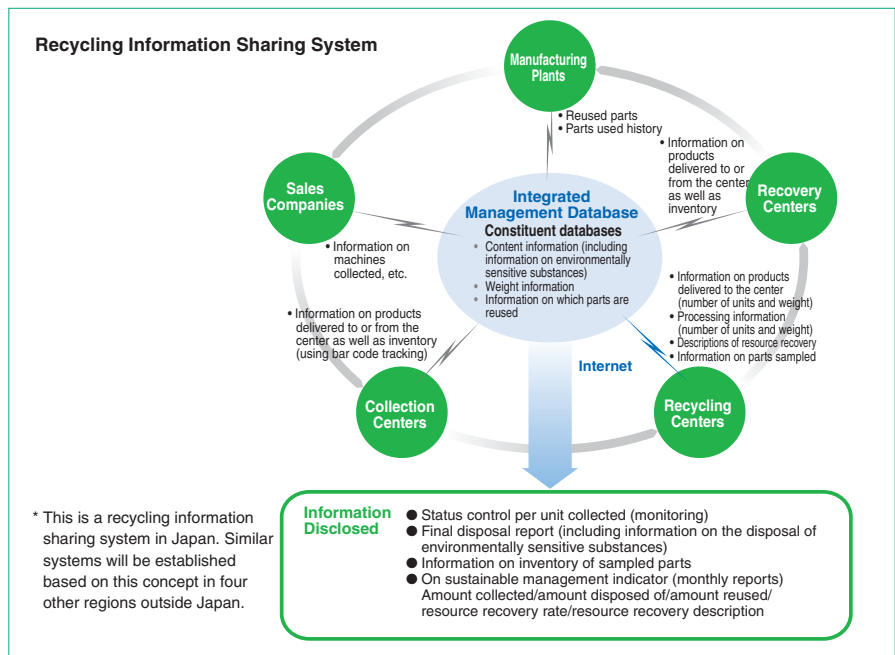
Recycling Information Sharing System

Manufacturing Plants

• Reused parts
• Parts used history

• Information on products delivered to or from the center as well as inventory

Recovery Centers

Sales Companies

• Information on machines collected, etc.

Integrated Management Database

Constituent databases

• Content information (including information on environmentally sensitive substances)
• Weight information
• Information on which parts are reused

• Information on products delivered to the center (number of units and weight)
• Processing information (number of units and weight)
• Descriptions of resource recovery
• Information on parts sampled

• Information on products delivered to or from the center as well as inventory (using bar code tracking)

Internet

Collection Centers

Recycling Centers

* This is a recycling information sharing system in Japan. Similar systems will be established based on this concept in four other regions outside Japan.

Information Disclosed

● Status control per unit collected (monitoring)
● Final disposal report (including information on the disposal of environmentally sensitive substances)
● Information on inventory of sampled parts
● On sustainable management indicator (monthly reports) Amount collected/amount disposed of/amount reused/ resource recovery rate/resource recovery description